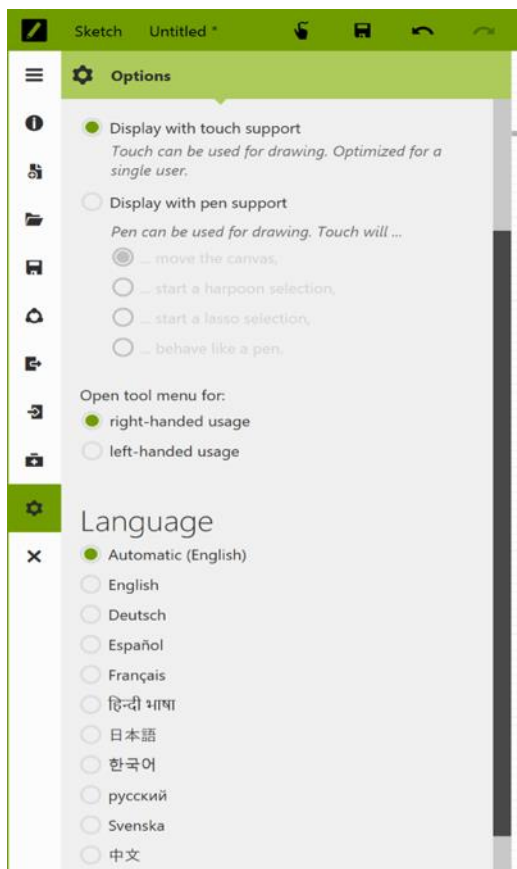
Sketch Untitled *

Options

Display with touch support
Touch can be used for drawing. Optimized for a single user.

Display with pen support
Pen can be used for drawing. Touch will ...
... move the canvas,
... start a harpoon selection,
... start a lasso selection,
... behave like a pen.

Open tool menu for:
right-handed usage
left-handed usage

Language
Automatic (English)
English
Deutsch
Español
Français
हिन्दी भाषा
日本語
한국어
русский
Svenska
中文